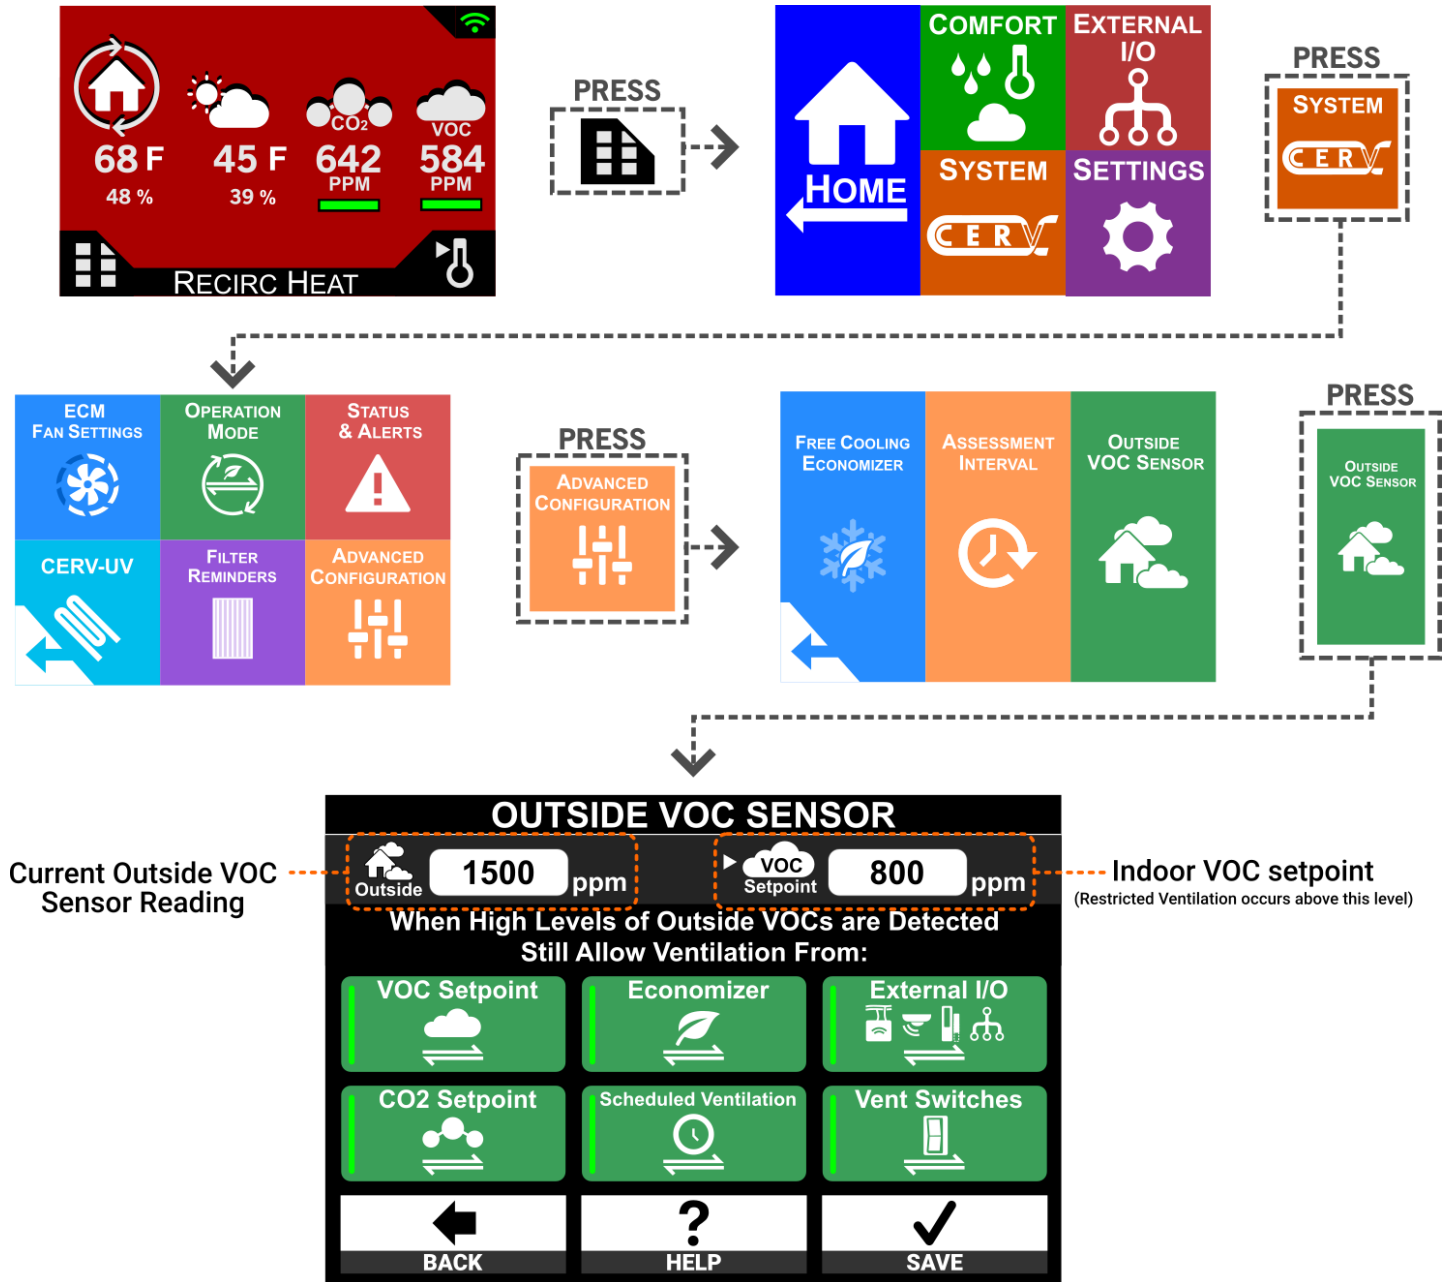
68 F
48 %
45 F
39 %
CO2
642
PPM
VOC
584
PPM
Recirc Heat

PRESS

Home
Comfort
External I/O
System
CERV
Settings

PRESS
System
CERV

ECM Fan Settings
Operation Mode
Status & Alerts
CERV-UV
Filter Reminders
Advanced Configuration

PRESS
Advanced Configuration

Free Cooling Economizer
Assessment Interval
Outside VOC Sensor

PRESS
Outside VOC Sensor

OUTSIDE VOC SENSOR
Current Outside VOC Sensor Reading
Outside
1500 ppm
VOC Setpoint
800 ppm
Indoor VOC setpoint
(Restricted Ventilation occurs above this level)
When High Levels of Outside VOCs are Detected Still Allow Ventilation From:

VOC Setpoint
Economizer
External I/O
CO2 Setpoint
Scheduled Ventilation
Vent Switches

BACK
?
HELP
SAVE